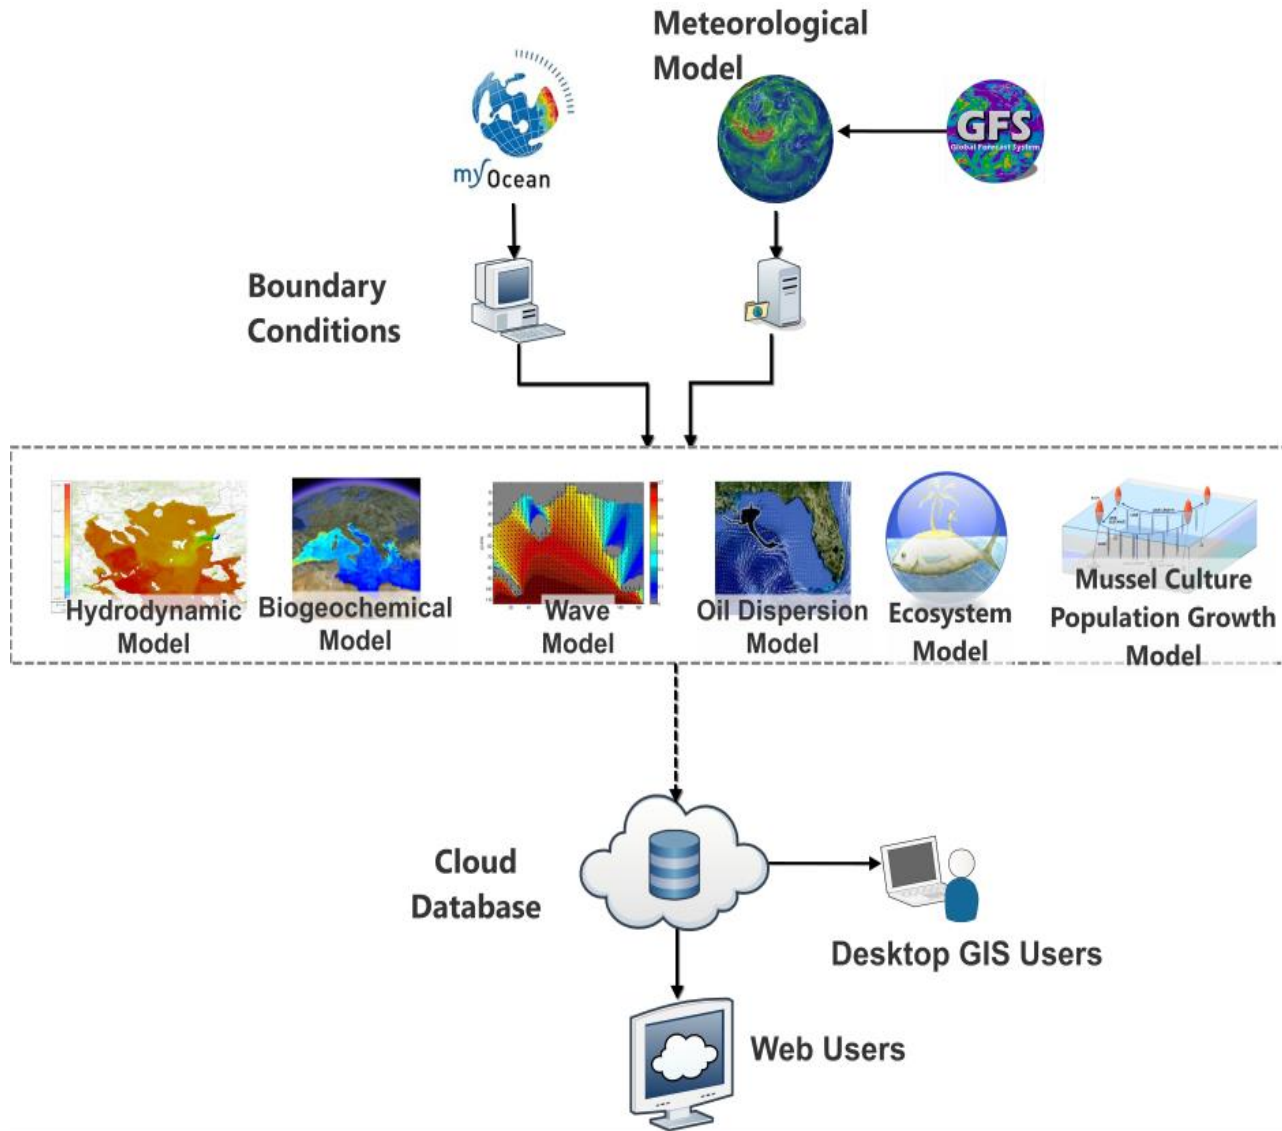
Meteorological Model

myOcean

GFS
Global Forecast System

Boundary Conditions

Hydrodynamic Model

Biogeochemical Model

Wave Model

Oil Dispersion Model

Ecosystem Model

Mussel Culture Population Growth Model

Cloud Database

Desktop GIS Users

Web Users